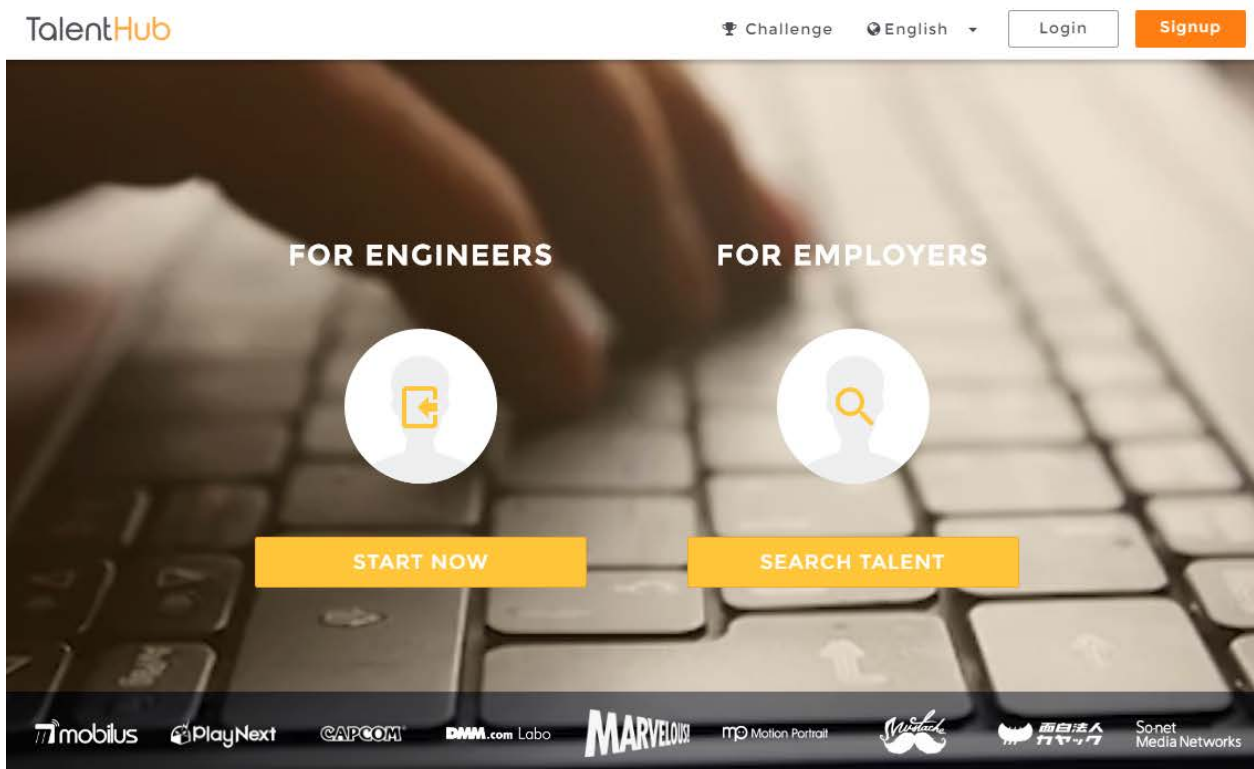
TalentHub

Challenge English Login Signup

FOR ENGINEERS

FOR EMPLOYERS

START NOW

SEARCH TALENT

mobilus PlayNext CAPCOM DMM.com Labo MARVELOUS! MP Motion Portrait Mustache 面白法人カヤック So-net Media Networks